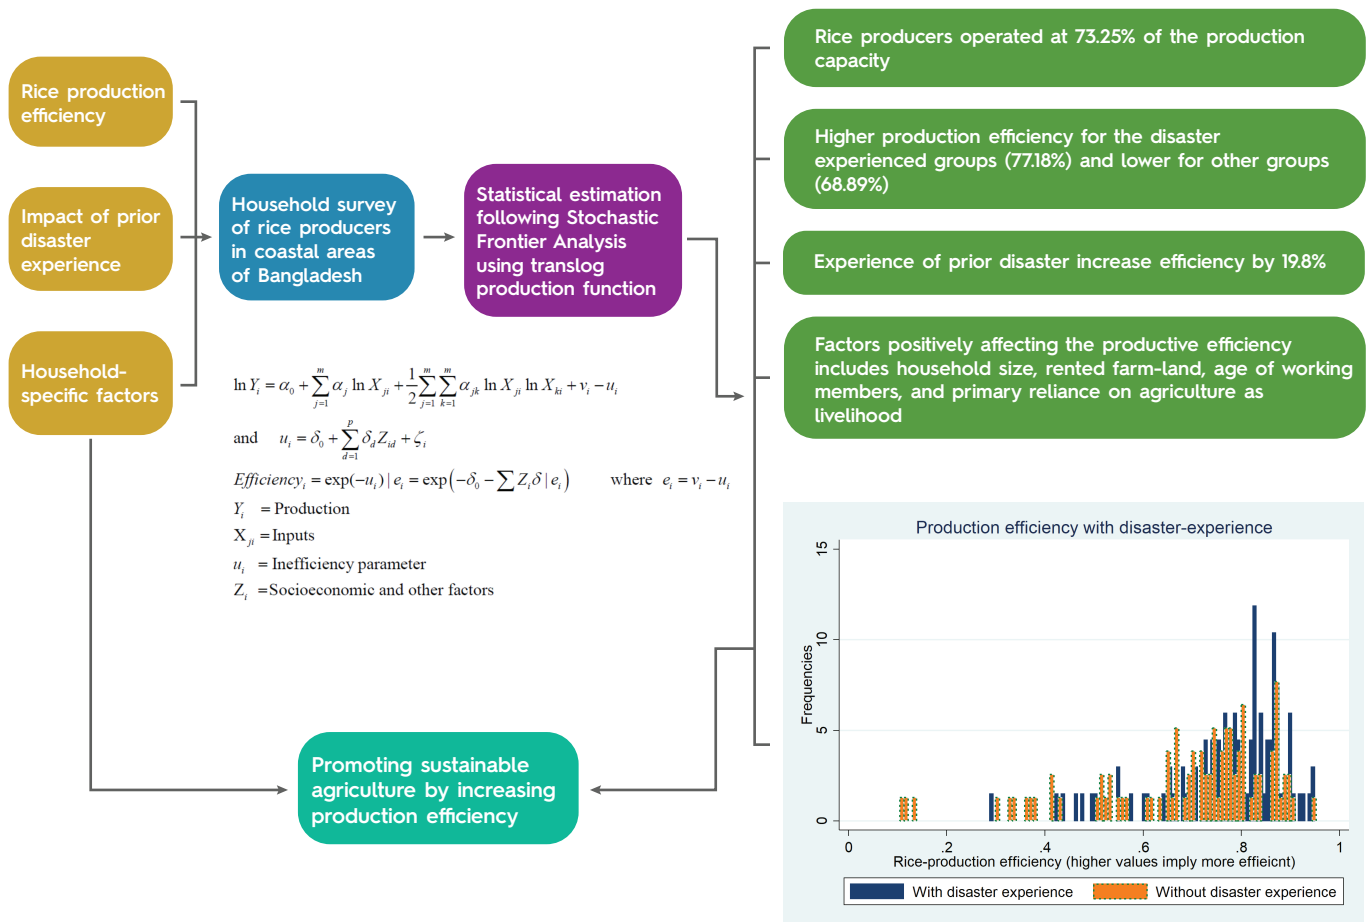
Rice production efficiency

Impact of prior disaster experience

Household-specific factors

Household survey of rice producers in coastal areas of Bangladesh

Statistical estimation following Stochastic Frontier Analysis using translog production function

Rice producers operated at 73.25% of the production capacity

Higher production efficiency for the disaster experienced groups (77.18%) and lower for other groups (68.89%)

Experience of prior disaster increase efficiency by 19.8%

Factors positively affecting the productive efficiency includes household size, rented farm-land, age of working members, and primary reliance on agriculture as livelihood

$\ln Y_i = \alpha_0 + \sum_{j=1}^{m} \alpha_j \ln X_{ji} + \frac{1}{2}\sum_{j=1}^{m}\sum_{k=1}^{m} \alpha_{jk} \ln X_{ji} \ln X_{ki} + v_i - u_i$

and $u_i = \delta_0 + \sum_{d=1}^{p} \delta_d Z_{id} + \zeta_i$

$Efficiency_i = \exp(-u_i) \mid e_i = \exp\left(-\delta_0 - \sum Z_i \delta \mid e_i\right)$ where $e_i = v_i - u_i$

$Y_i$ = Production

$X_{ji}$ = Inputs

$u_i$ = Inefficiency parameter

$Z_i$ = Socioeconomic and other factors

Promoting sustainable agriculture by increasing production efficiency

Production efficiency with disaster-experience

Frequencies

0
5
10
15

0
.2
.4
.6
.8
1

Rice-production efficiency (higher values imply more effieicnt)

With disaster experience

Without disaster experience